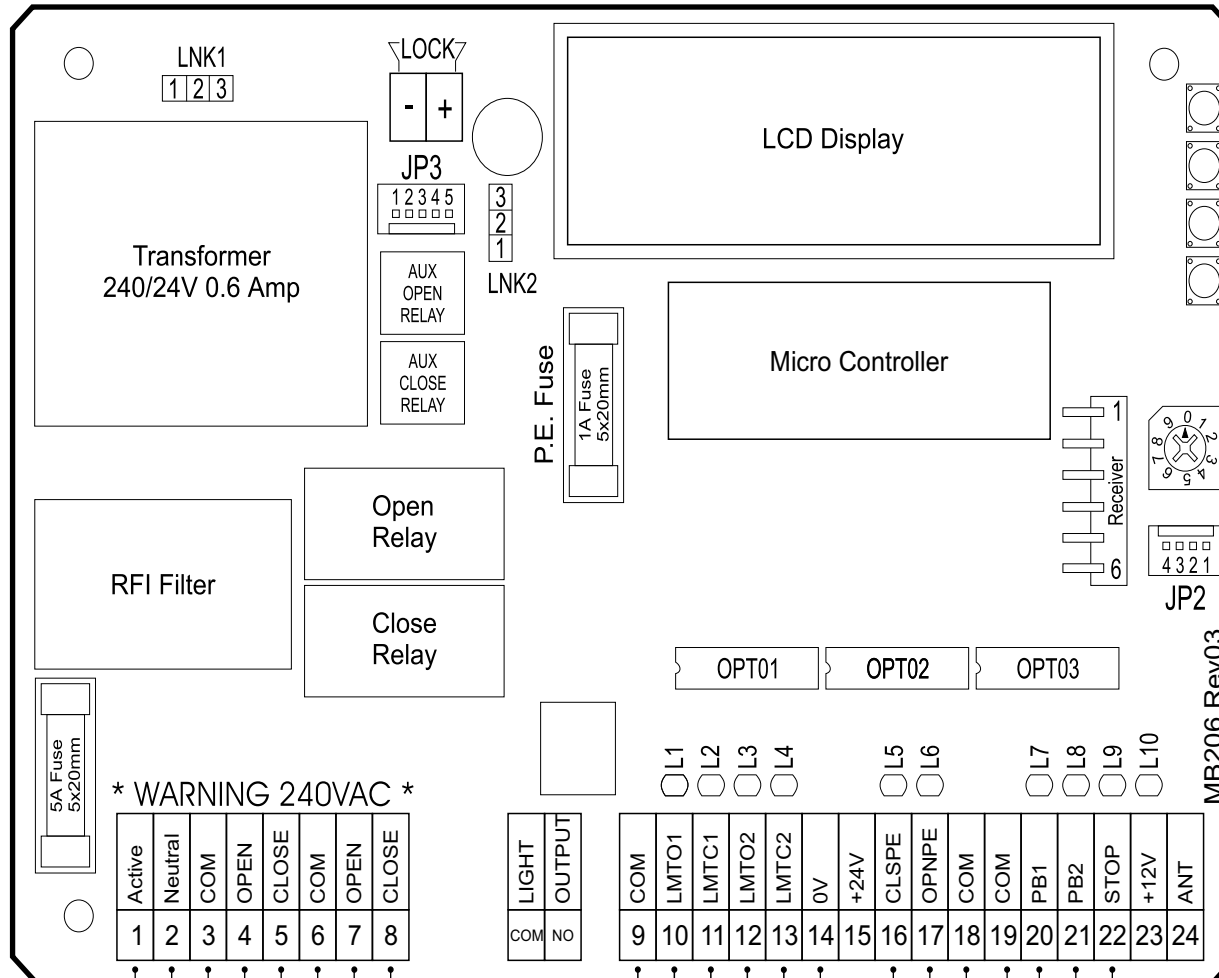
LNK1
1 2 3

LOCK
- +

LCD Display

JP3
1 2 3 4 5

3
2
1
LNK2

Transformer
240/24V 0.6 Amp

AUX OPEN RELAY

AUX CLOSE RELAY

P.E. Fuse

1A Fuse 5x20mm

Micro Controller

1
Receiver
6

0 1 2 3 4 5 6 7 8 9

4 3 2 1
JP2

Open Relay

RFI Filter

Close Relay

MB206 Rev03

OPT01
OPT02
OPT03

5A Fuse 5x20mm

\* WARNING 240VAC \*

L1 L2 L3 L4 L5 L6 L7 L8 L9 L10

| Active | Neutral | COM | OPEN | CLOSE | COM | OPEN | CLOSE |
|---|---|---|---|---|---|---|---|
| 1 | 2 | 3 | 4 | 5 | 6 | 7 | 8 |

| LIGHT | OUTPUT |
|---|---|
| COM | NO |

| COM | LMTO1 | LMTC1 | LMTO2 | LMTC2 | 0V | +24V | CLSPE | OPNPE | COM | COM | PB1 | PB2 | STOP | +12V | ANT |
|---|---|---|---|---|---|---|---|---|---|---|---|---|---|---|---|
| 9 | 10 | 11 | 12 | 13 | 14 | 15 | 16 | 17 | 18 | 19 | 20 | 21 | 22 | 23 | 24 |